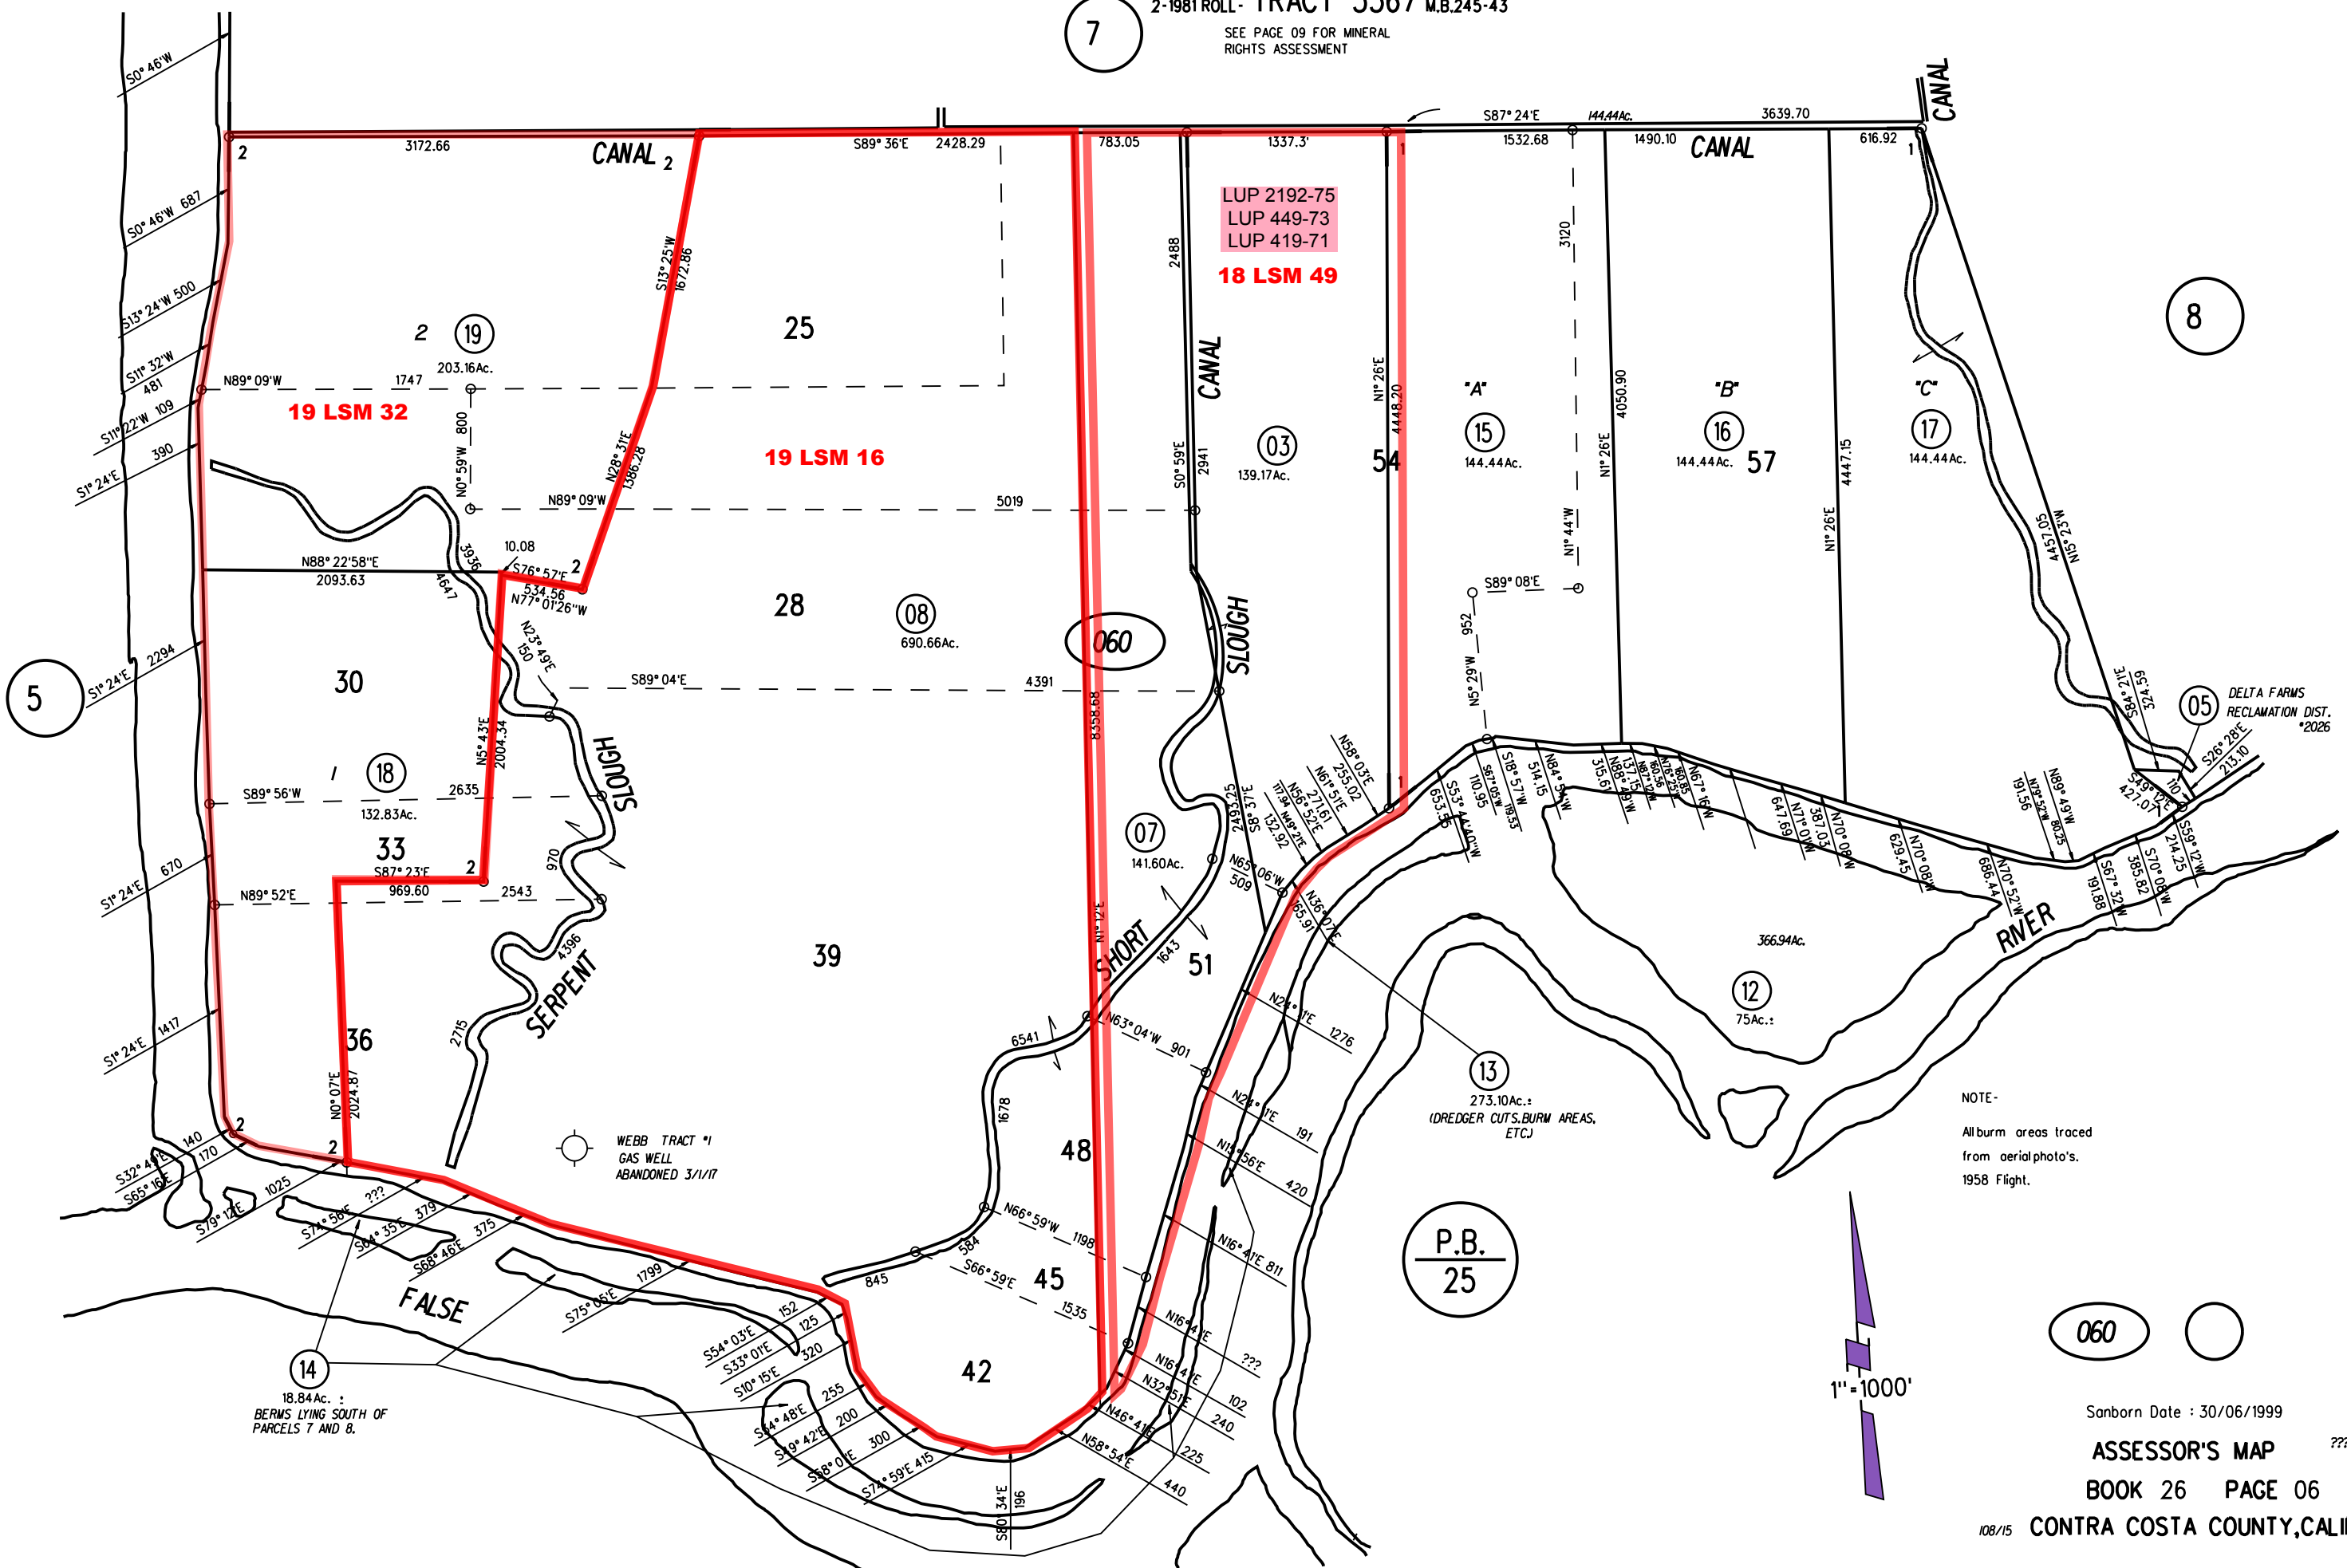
2-1981 ROLL - TRACT 5567 M.B.245-43

7

SEE PAGE 09 FOR MINERAL RIGHTS ASSESSMENT

CANAL

S87° 24'E 144.44Ac. 3639.70

3172.66 CANAL 2 S89° 36'E 2428.29 783.05 1337.3' 1532.68 1490.10 CANAL 616.92

2 1 1

S0° 46'W

S0° 46'W 687

S13° 24'W 500

S11° 32'W 481

S11° 22'W 109

S1° 24'E 390

LUP 2192-75
LUP 449-73
LUP 419-71

18 LSM 49

S13° 25'W 1672.86

25

2 19 203.16Ac.

2488

3120

8

N89° 09'W 1747

19 LSM 32

19 LSM 16

N0° 59'W 800

N28° 31'E 1386.28

CANAL

N1° 26'E 4448.20

"A" 15 144.44Ac.

"B" 16 144.44Ac. 57

"C" 17 144.44Ac.

4050.90

N1° 26'E

4447.15

N1° 26'E

03 139.17Ac.

54

S0° 59'E 2941

N89° 09'W 5019

N1° 44'W

4457.05 N15° 23'W

N88° 22'58"E 2093.63

3936

10.08

S76° 57'E 2

534.56 N77° 01'26"W

4647

28

08 690.66Ac.

060

SLOUGH

S89° 08'E

952

N5° 29'W

N23° 49'E 150

30

S89° 04'E 4391

8358.68

5

S1° 24'E 2294

S84° 21'E 324.59

05 DELTA FARMS RECLAMATION DIST. *2026

S26° 28'E 213.10

1 18 132.83Ac.

S89° 56'W 2635

N5° 43'E 2004.34

SLOUGH

N58° 03'E 255.02

N61° 51'E 271.61

N56° 52'E 132.92

N49° 21'E 117.94

S8° 37'E 2495.25

S53° 44'W 653.52 40'W

S87° 05'W 110.95

S18° 57'W 119.53

514.15

N84° 5 W

315.67

N88° 48'W 137.15

N87° 12'W 160.56

N76° 25'W 160.85

N67° 16'W

647.69

N7° 01'W 387.03

N70° 09'W

629.45

N70° 08'W

191.56

N89° 49'W 80.25

N79° 52'W

S49° 12'E 427.07

10

S59° 12'W 214.25

07 141.60Ac.

33

S87° 23'E 2 969.60

970

N89° 52'E 2543

S1° 24'E 670

N65° 06'W 509

N36° 07'E 165.91

686.44

N70° 52'W

S70° 08'W 385.82

S67° 32'W 191.88

366.94Ac.

RIVER

39

SHORT

1643

51

4396

SERPENT

N1° 12'E

N21° 17'E 1276

12 75Ac.±

36

2715

N0° 07'E 2024.87

S1° 24'E 1417

6541

N63° 04'W 901

13 273.10Ac.± (DREDGER CUTS, BURM AREAS, ETC)

NOTE-
All burm areas traced from aerial photo's. 1958 Flight.

1678

48

N24° 11'E 191

N15° 56'E 420

WEBB TRACT *1 GAS WELL ABANDONED 3/1/17

2 2

140 170

S32° 41'E S65° 16'E

1025

S79° 12'E

S74° 56'E ???

S64° 35'E 379

S68° 46'E 375

N66° 59'W 1198

584

S66° 59'E 45

1535

845

N16° 41'E 811

P.B. 25

FALSE

1799

S75° 06'E

152 125 320

S54° 03'E S33° 01'E S10° 15'E

N16° 41'E

???

N16° 14'E

N32° 51'E

102

240

42

060

1" = 1000'

14 18.84Ac.± BERMS LYING SOUTH OF PARCELS 7 AND 8.

255 200 300

S54° 48'E S19° 42'E S38° 01'E S74° 59'E 415

S80° 34'E 196

N46° 41'E

N58° 54'E

225

440

Sanborn Date : 30/06/1999

ASSESSOR'S MAP

???

BOOK 26 PAGE 06

108/15 CONTRA COSTA COUNTY,CALI